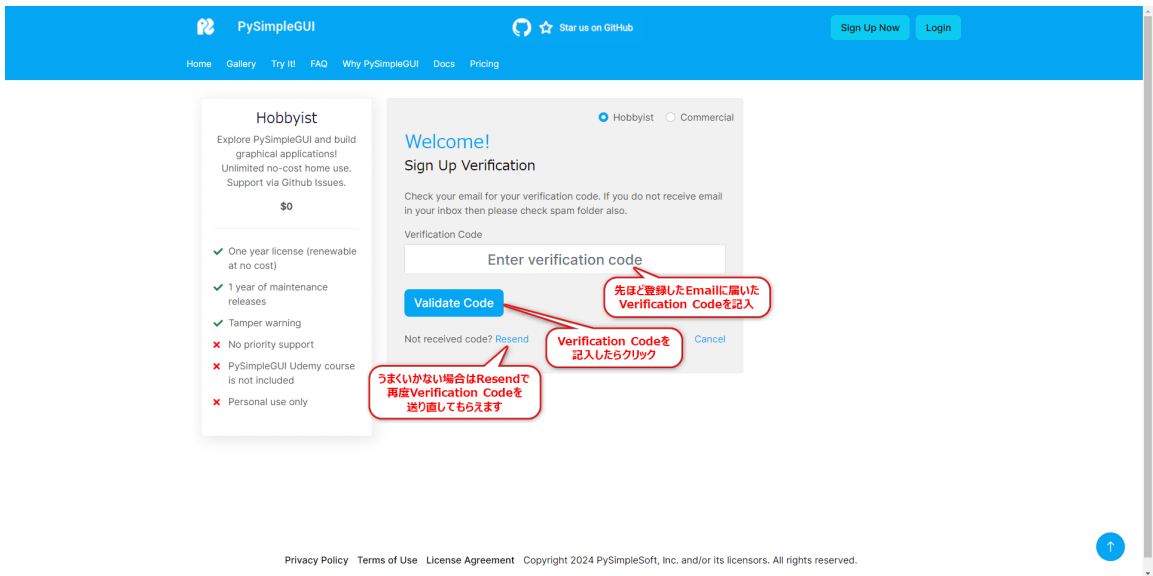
PySimpleGUI

Star us on GitHub

Sign Up Now

Login

Home Gallery Try It! FAQ Why PySimpleGUI Docs Pricing

Hobbyist

Explore PySimpleGUI and build graphical applications! Unlimited no-cost home use. Support via Github Issues.

$0

✓ One year license (renewable at no cost)

✓ 1 year of maintenance releases

✓ Tamper warning

✕ No priority support

✕ PySimpleGUI Udemy course is not included

✕ Personal use only

Hobbyist Commercial

Welcome!

Sign Up Verification

Check your email for your verification code. If you do not receive email in your inbox then please check spam folder also.

Verification Code

Enter verification code

先ほど登録したEmailに届いたVerification Codeを記入

Validate Code

Verification Codeを記入したらクリック

Not received code? Resend

Cancel

うまくいかない場合はResendで再度Verification Codeを送り直してもらえます

Privacy Policy Terms of Use License Agreement Copyright 2024 PySimpleSoft, Inc. and/or its licensors. All rights reserved.